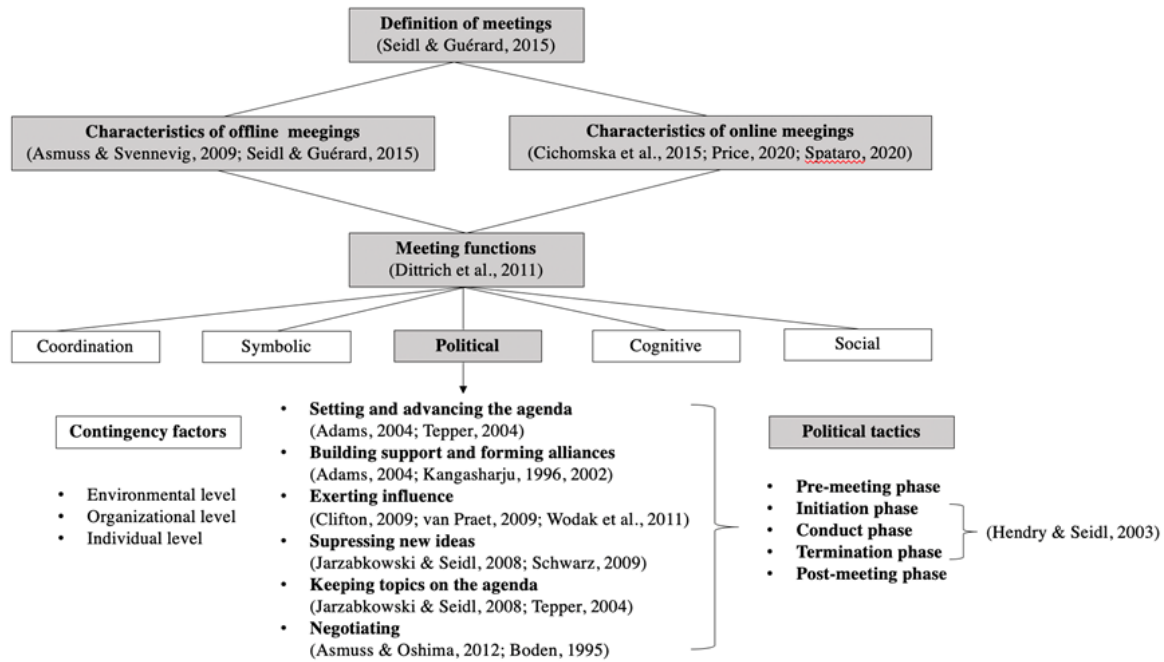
Definition of meetings
(Seidl & Guérard, 2015)

Characteristics of offline meegings
(Asmuss & Svennevig, 2009; Seidl & Guérard, 2015)

Characteristics of online meegings
(Cichomska et al., 2015; Price, 2020; Spataro, 2020)

Meeting functions
(Dittrich et al., 2011)

Coordination

Symbolic

Political

Cognitive

Social

Contingency factors

- Environmental level
- Organizational level
- Individual level

- Setting and advancing the agenda
(Adams, 2004; Tepper, 2004)
- Building support and forming alliances
(Adams, 2004; Kangasharju, 1996, 2002)
- Exerting influence
(Clifton, 2009; van Praet, 2009; Wodak et al., 2011)
- Supressing new ideas
(Jarzabkowski & Seidl, 2008; Schwarz, 2009)
- Keeping topics on the agenda
(Jarzabkowski & Seidl, 2008; Tepper, 2004)
- Negotiating
(Asmuss & Oshima, 2012; Boden, 1995)

Political tactics

- Pre-meeting phase
- Initiation phase
- Conduct phase
- Termination phase
- Post-meeting phase

(Hendry & Seidl, 2003)